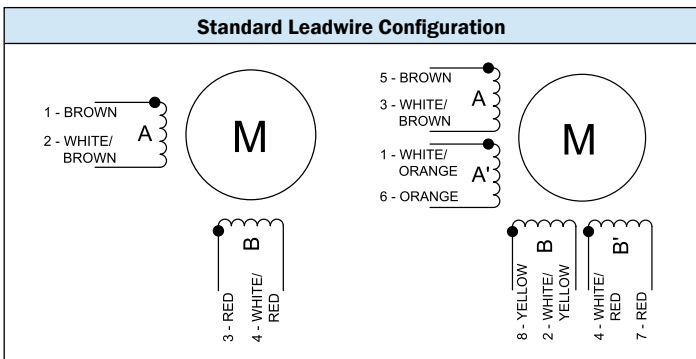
Standard Leadwire Configuration

1 - BROWN
2 - WHITE/ BROWN
A
M
B
3 - RED
4 - WHITE/ RED

5 - BROWN
3 - WHITE/ BROWN
A
1 - WHITE/ ORANGE
A'
6 - ORANGE
M
B
B'
8 - YELLOW
2 - WHITE/ YELLOW
4 - WHITE/ RED
7 - RED